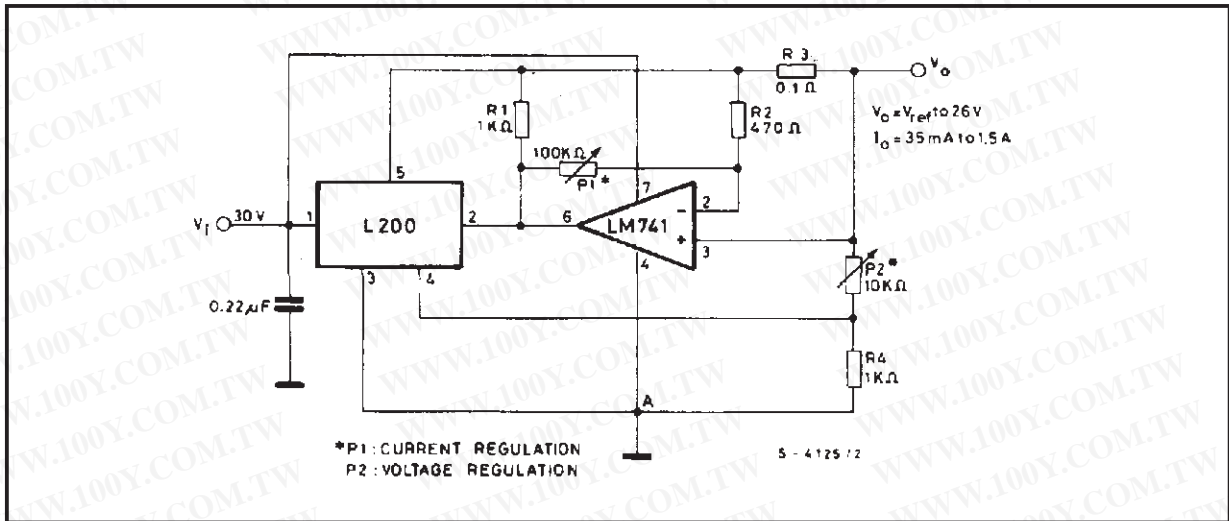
R 3
0.1 Ω
$V_o$
$V_o = V_{ref}$ to 26V
$I_o$ = 35 mA to 1.5 A
R1
1KΩ
R2
470 Ω
100KΩ
P1*
5
7
$V_I$
30 V
1
L 200
2
6
LM741
2
3
4
3
4
P2*
10KΩ
0.22μF
R4
1KΩ
A
*P1: CURRENT REGULATION
P2: VOLTAGE REGULATION
5 - 4125 / 2
WWW.100Y.COM.TW